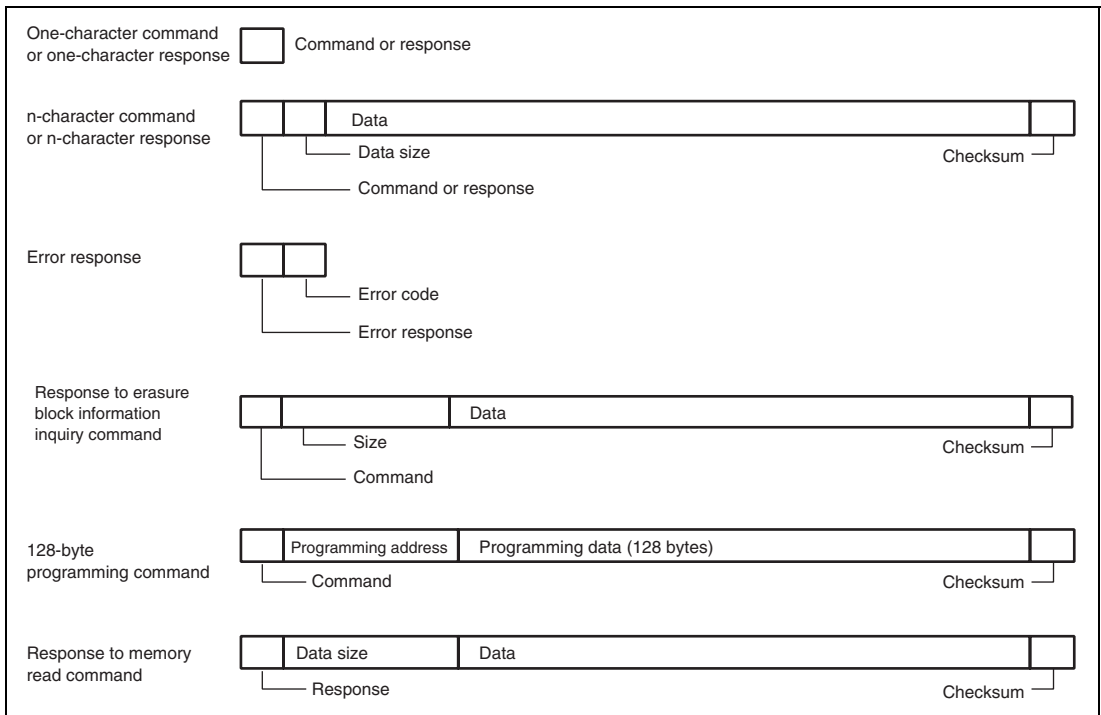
One-character command or one-character response

Command or response

n-character command or n-character response

Data

Data size

Checksum

Command or response

Error response

Error code

Error response

Response to erasure block information inquiry command

Data

Size

Checksum

Command

128-byte programming command

Programming address

Programming data (128 bytes)

Command

Checksum

Response to memory read command

Data size

Data

Response

Checksum